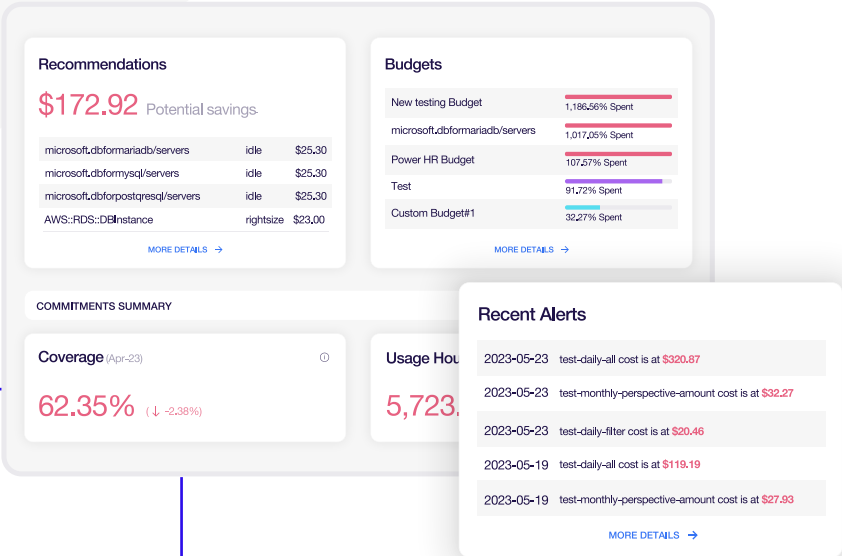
Recommendations

$172.92 Potential savings

| | | |
|---|---|---|
| microsoft.dbformariadb/servers | idle | $25.30 |
| microsoft.dbformysql/servers | idle | $25.30 |
| microsoft.dbforpostqresql/servers | idle | $25.30 |
| AWS::RDS::DBInstance | rightsize | $23.00 |

MORE DETAILS →

Budgets

| | |
|---|---|
| New testing Budget | 1,186.56% Spent |
| microsoft.dbformariadb/servers | 1,017.05% Spent |
| Power HR Budget | 107.57% Spent |
| Test | 91.72% Spent |
| Custom Budget#1 | 32.27% Spent |

MORE DETAILS →

COMMITMENTS SUMMARY

Coverage (Apr-23)

62.35% (↓ -2.38%)

Usage Hou

5,723.

Recent Alerts

2023-05-23 test-daily-all cost is at $320.87

2023-05-23 test-monthly-perspective-amount cost is at $32.27

2023-05-23 test-daily-filter cost is at $20.46

2023-05-19 test-daily-all cost is at $119.19

2023-05-19 test-monthly-perspective-amount cost is at $27.93

MORE DETAILS →